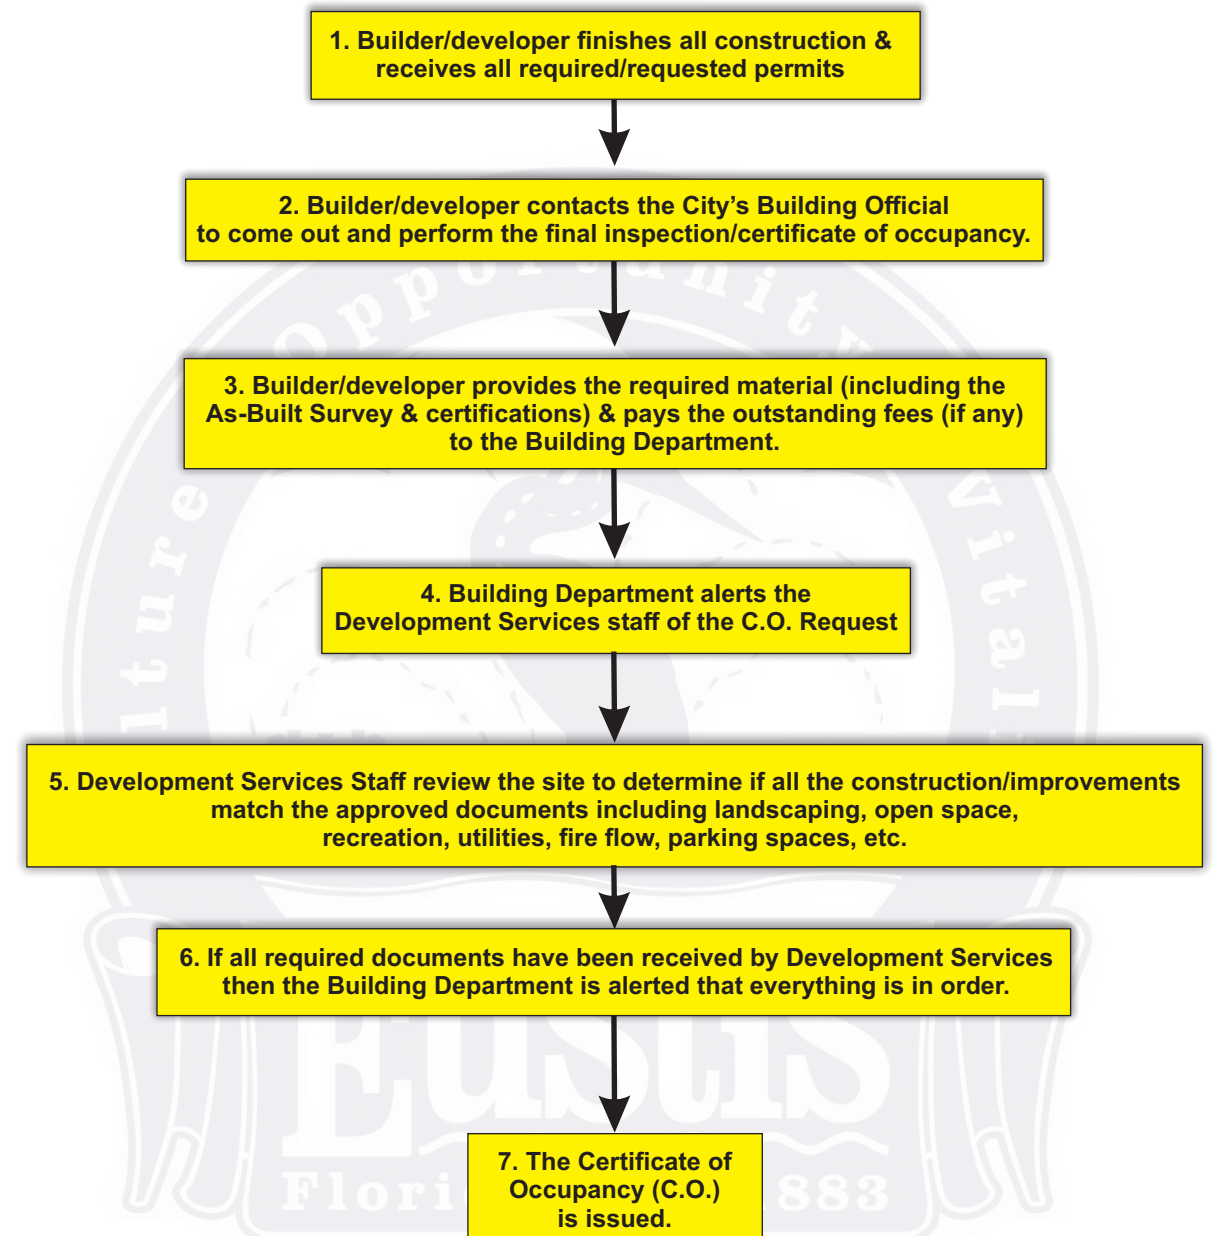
1. Builder/developer finishes all construction & receives all required/requested permits

2. Builder/developer contacts the City's Building Official to come out and perform the final inspection/certificate of occupancy.

3. Builder/developer provides the required material (including the As-Built Survey & certifications) & pays the outstanding fees (if any) to the Building Department.

4. Building Department alerts the Development Services staff of the C.O. Request

5. Development Services Staff review the site to determine if all the construction/improvements match the approved documents including landscaping, open space, recreation, utilities, fire flow, parking spaces, etc.

6. If all required documents have been received by Development Services then the Building Department is alerted that everything is in order.

7. The Certificate of Occupancy (C.O.) is issued.

Opportunity Culture Vital Eustis Flori 883